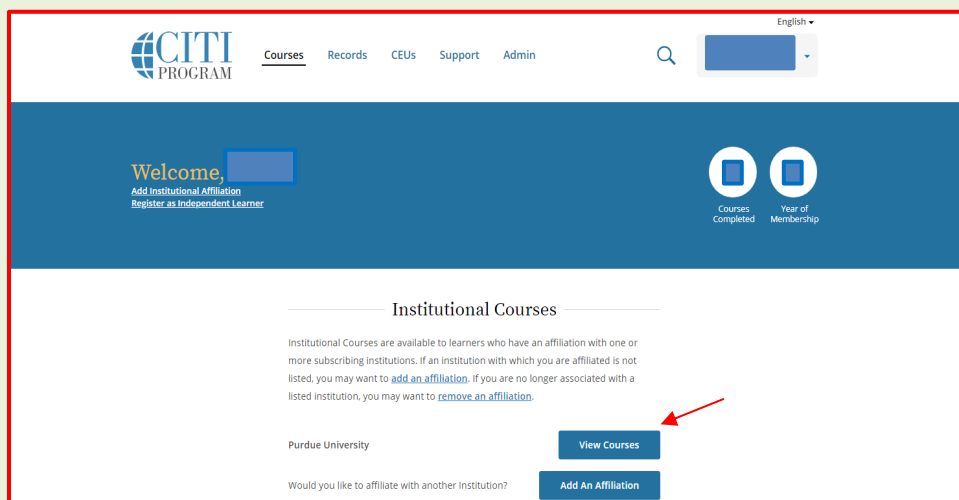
English

CITI PROGRAM

Courses Records CEUs Support Admin

Welcome,
Add Institutional Affiliation
Register as Independent Learner

Courses Completed

Year of Membership

Institutional Courses

Institutional Courses are available to learners who have an affiliation with one or more subscribing institutions. If an institution with which you are affiliated is not listed, you may want to add an affiliation. If you are no longer associated with a listed institution, you may want to remove an affiliation.

Purdue University

View Courses

Would you like to affiliate with another Institution?

Add An Affiliation